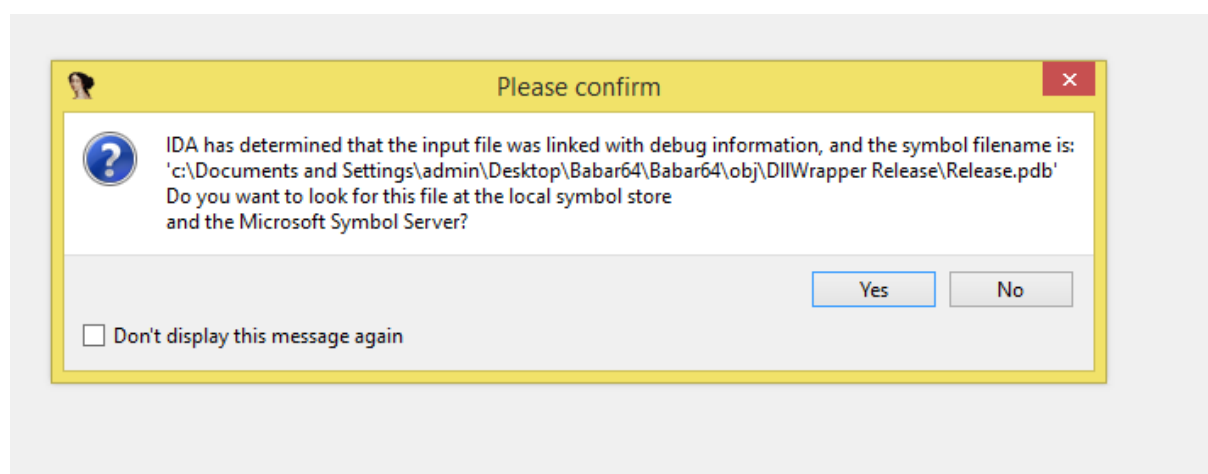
Please confirm

IDA has determined that the input file was linked with debug information, and the symbol filename is:
'c:\Documents and Settings\admin\Desktop\Babar64\Babar64\obj\DllWrapper Release\Release.pdb'
Do you want to look for this file at the local symbol store
and the Microsoft Symbol Server?

Yes No

Don't display this message again